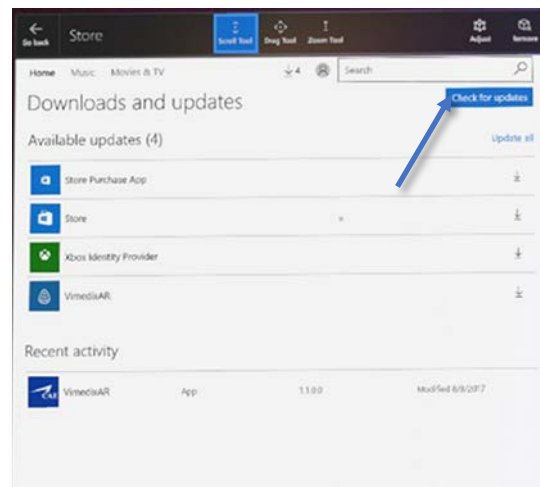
Go back Store Scroll Tool Drag Tool Zoom Tool Adjust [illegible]

Home Music Movies & TV 4 Search

Downloads and updates

Check for updates

Available updates (4)

Update all

Store Purchase App

Store

Xbox Identity Provider

VimedixAR

Recent activity

VimedixAR App 1.1.0.0 Modified 6/8/2017